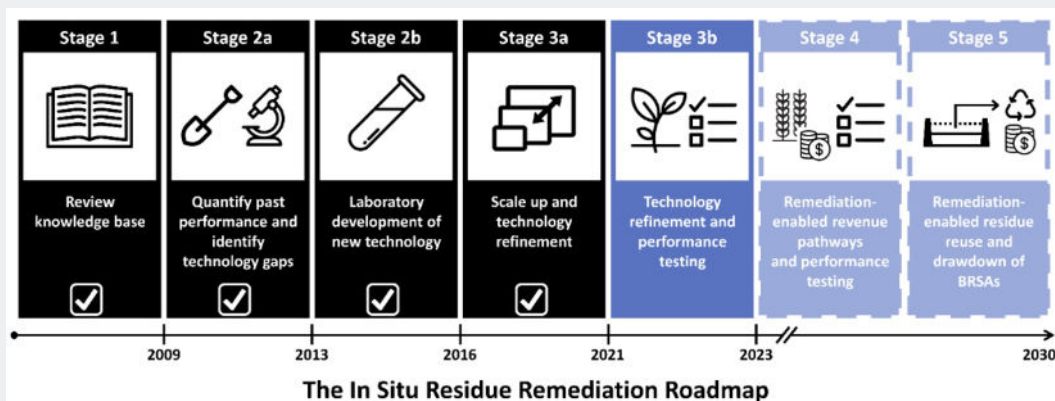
Stage 1

Review knowledge base

Stage 2a

Quantify past performance and identify technology gaps

Stage 2b

Laboratory development of new technology

Stage 3a

Scale up and technology refinement

Stage 3b

Technology refinement and performance testing

Stage 4

Remediation-enabled revenue pathways and performance testing

Stage 5

Remediation-enabled residue reuse and drawdown of BRSAs

2009 2013 2016 2021 2023 2030

The In Situ Residue Remediation Roadmap